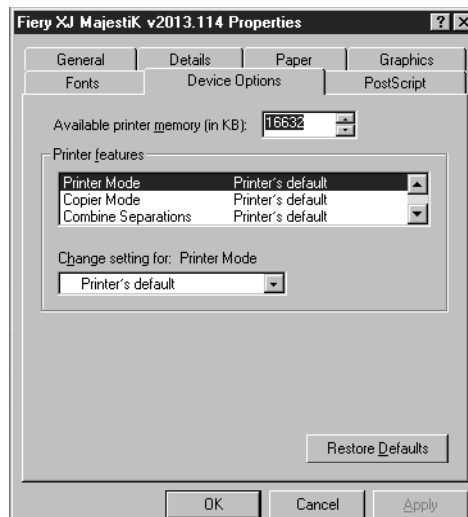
Fiery XJ MajestiK v2013.114 Properties

?

General

Details

Paper

Graphics

Fonts

Device Options

PostScript

Available printer memory (in KB): 16632

Printer features

| | |
|---|---|
| Printer Mode | Printer's default |
| Copier Mode | Printer's default |
| Combine Separations | Printer's default |

Change setting for: Printer Mode

Printer's default

Restore Defaults

OK

Cancel

Apply